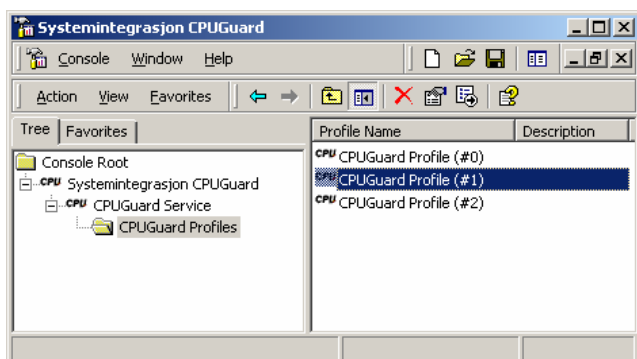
Systemintegrasjon CPUGuard

Console Window Help

Action View Favorites

Tree Favorites

Console Root
CPU Systemintegrasjon CPUGuard
CPU CPUGuard Service
CPUGuard Profiles

| Profile Name | Description |
|---|---|
| CPU CPUGuard Profile (#0) | |
| CPU CPUGuard Profile (#1) | |
| CPU CPUGuard Profile (#2) | |